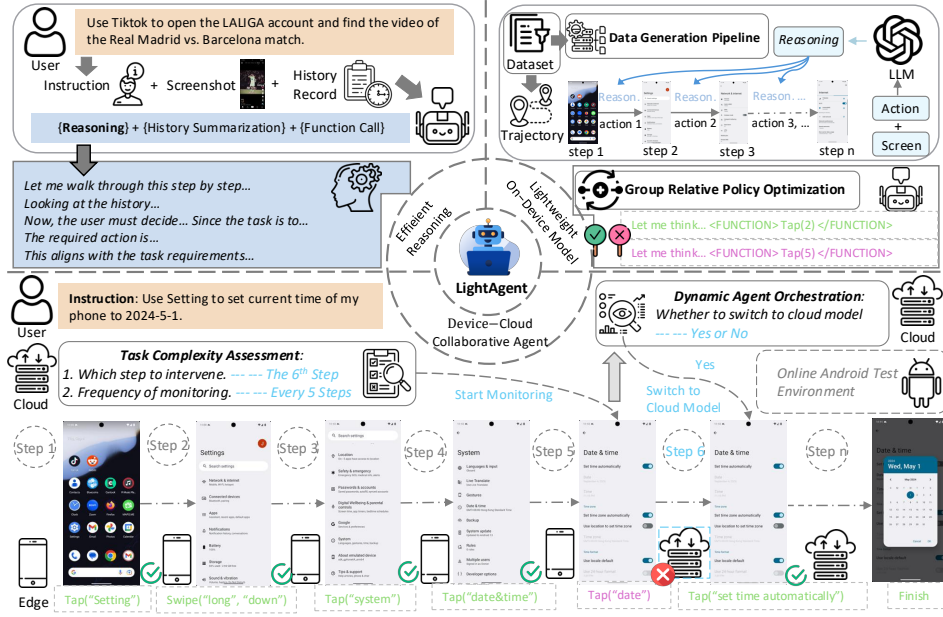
User

Use Tiktok to open the LALIGA account and find the video of the Real Madrid vs. Barcelona match.

Instruction + Screenshot + History Record

{Reasoning} + {History Summarization} + {Function Call}

Let me walk through this step by step…
Looking at the history…
Now, the user must decide… Since the task is to…
The required action is…
This aligns with the task requirements…

Dataset

Data Generation Pipeline

Reasoning

LLM

Trajectory

Reason. action 1

Reason. action 2

Reason. action 3, …

step 1 step 2 step 3 step n

Action + Screen

Group Relative Policy Optimization

Let me think… <FUNCTION> Tap(2) </FUNCTION>

Let me think… <FUNCTION> Tap(5) </FUNCTION>

Effieient Reasoning

Lightweight On-Device Model

LightAgent

Device−Cloud Collaborative Agent

User

Instruction: Use Setting to set current time of my phone to 2024-5-1.

Cloud

Task Complexity Assessment:
1. Which step to intervene. --- --- The 6$^{th}$ Step
2. Frequency of monitoring. --- --- Every 5 Steps

Dynamic Agent Orchestration:
Whether to switch to cloud model
--- --- Yes or No

Cloud

Start Monitoring

Yes

Switch to Cloud Model

Online Android Test Environment

Step 1 Step 2 Step 3 Step 4 Step 5 Step 6 Step n

Settings

System

Date & time

Date & time

Date & time

Wed, May 1

Edge

Tap("Setting")

Swipe("long", "down")

Tap("system")

Tap("date&time")

Tap("date")

Tap("set time automatically")

Finish